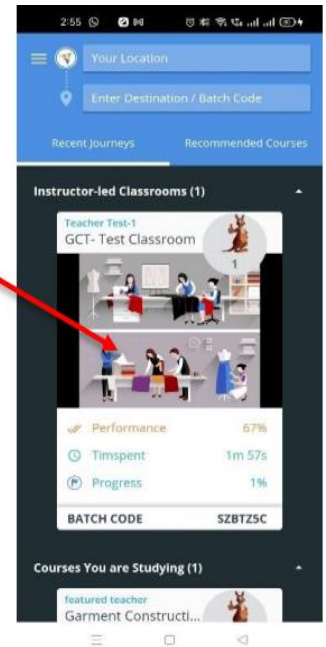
2:55

Your Location

Enter Destination / Batch Code

Recent Journeys

Recommended Courses

Instructor-led Classrooms (1)

Teacher Test-1

GCT- Test Classroom

1

Performance 67%

Timspent 1m 57s

Progress 1%

BATCH CODE SZBTZ5C

Courses You are Studying (1)

featured teacher

Garment Constructi...